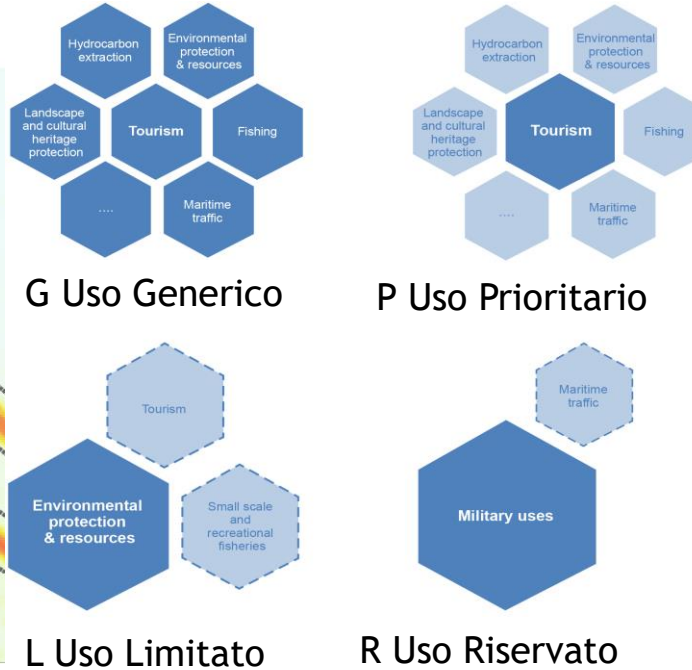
Hydrocarbon extraction

Environmental protection & resources

Landscape and cultural heritage protection

Tourism

Fishing

....

Maritime traffic

G Uso Generico

Hydrocarbon extraction

Environmental protection & resources

Landscape and cultural heritage protection

Tourism

Fishing

....

Maritime traffic

P Uso Prioritario

Tourism

Environmental protection & resources

Small scale and recreational fisheries

L Uso Limitato

Maritime traffic

Military uses

R Uso Riservato